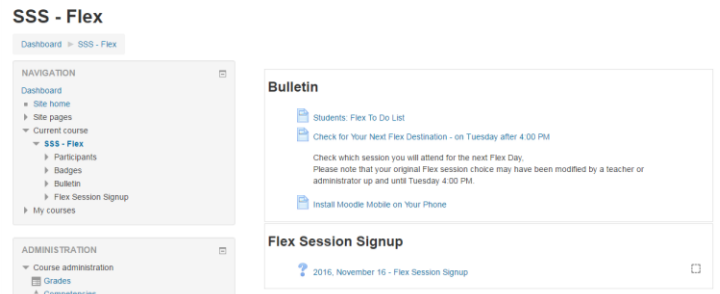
SSS - Flex

Dashboard ▶ SSS - Flex

NAVIGATION

Dashboard
Site home
Site pages
Current course
SSS - Flex
Participants
Badges
Bulletin
Flex Session Signup
My courses

ADMINISTRATION

Course administration
Grades
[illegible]

Bulletin

Students: Flex To Do List

Check for Your Next Flex Destination - on Tuesday after 4:00 PM

Check which session you will attend for the next Flex Day.
Please note that your original Flex session choice may have been modified by a teacher or administrator up and until Tuesday 4:00 PM.

Install Moodle Mobile on Your Phone

Flex Session Signup

2016, November 16 - Flex Session Signup